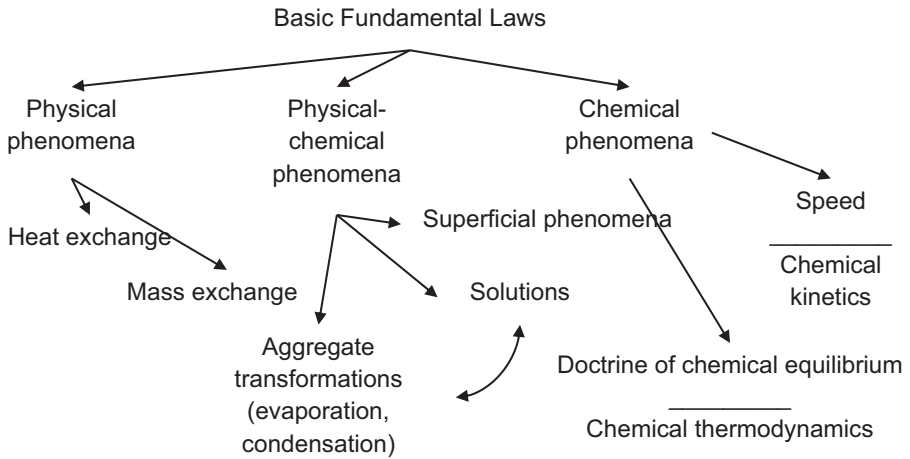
Basic Fundamental Laws

Physical phenomena

Physical-chemical phenomena

Chemical phenomena

Speed

Chemical kinetics

Superficial phenomena

Heat exchange

Mass exchange

Solutions

Aggregate transformations (evaporation, condensation)

Doctrine of chemical equilibrium

Chemical thermodynamics